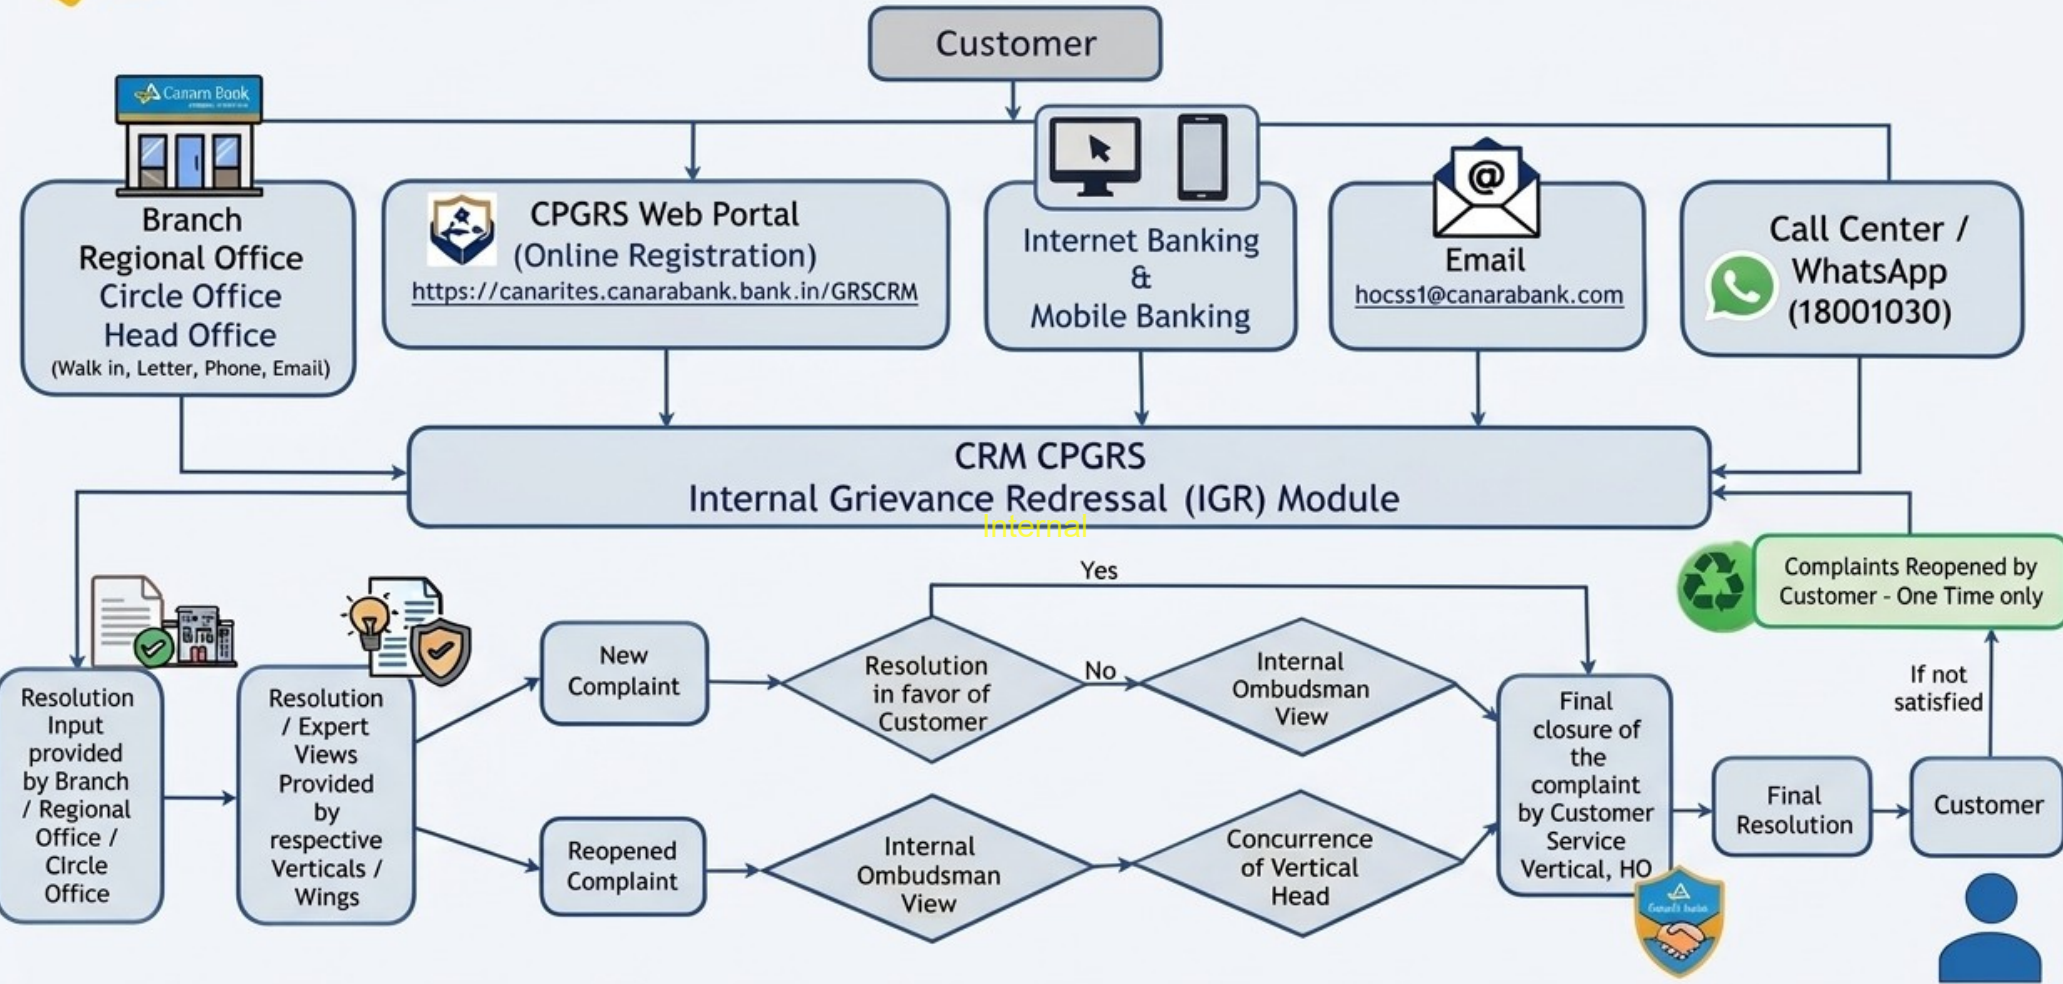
Customer

Canarn Book

Branch
Regional Office
Circle Office
Head Office
(Walk in, Letter, Phone, Email)

CPGRS Web Portal
(Online Registration)
https://canarites.canarabank.bank.in/GRSCRM

Internet Banking
&
Mobile Banking

Email
hocss1@canarabank.com

Call Center /
WhatsApp
(18001030)

CRM CPGRS
Internal Grievance Redressal (IGR) Module

Internal

Complaints Reopened by Customer - One Time only

Yes

No

If not satisfied

Resolution Input provided by Branch / Regional Office / Circle Office

Resolution / Expert Views Provided by respective Verticals / Wings

New Complaint

Reopened Complaint

Resolution in favor of Customer

Internal Ombudsman View

Internal Ombudsman View

Concurrence of Vertical Head

Final closure of the complaint by Customer Service Vertical, HO

Final Resolution

Customer